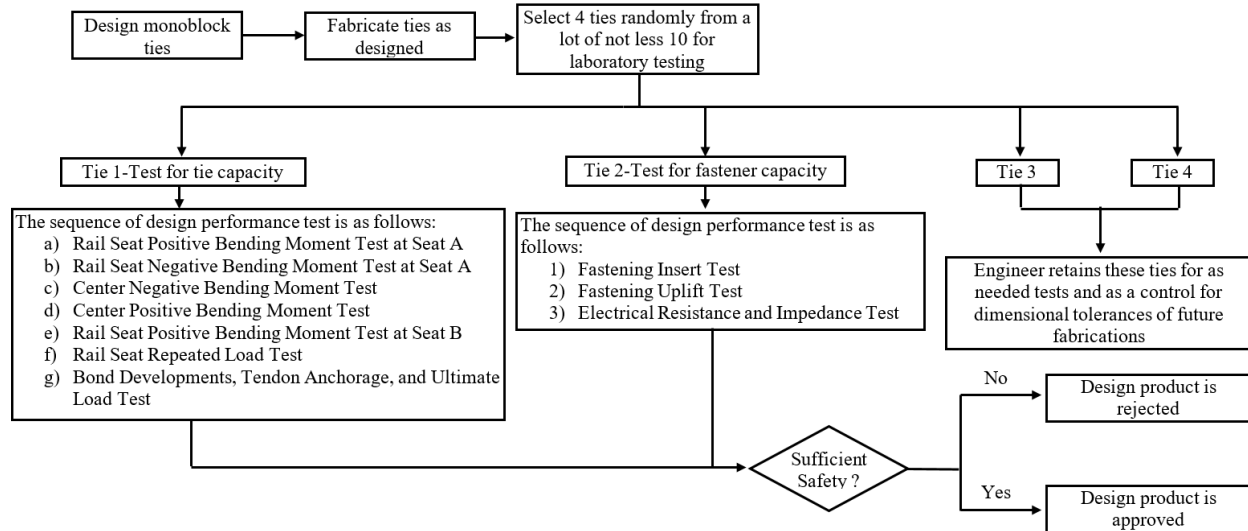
Design monoblock ties

Fabricate ties as designed

Select 4 ties randomly from a lot of not less 10 for laboratory testing

Tie 1-Test for tie capacity

The sequence of design performance test is as follows:
a) Rail Seat Positive Bending Moment Test at Seat A
b) Rail Seat Negative Bending Moment Test at Seat A
c) Center Negative Bending Moment Test
d) Center Positive Bending Moment Test
e) Rail Seat Positive Bending Moment Test at Seat B
f) Rail Seat Repeated Load Test
g) Bond Developments, Tendon Anchorage, and Ultimate Load Test

Tie 2-Test for fastener capacity

The sequence of design performance test is as follows:
1) Fastening Insert Test
2) Fastening Uplift Test
3) Electrical Resistance and Impedance Test

Tie 3

Tie 4

Engineer retains these ties for as needed tests and as a control for dimensional tolerances of future fabrications

Sufficient Safety ?

No

Design product is rejected

Yes

Design product is approved